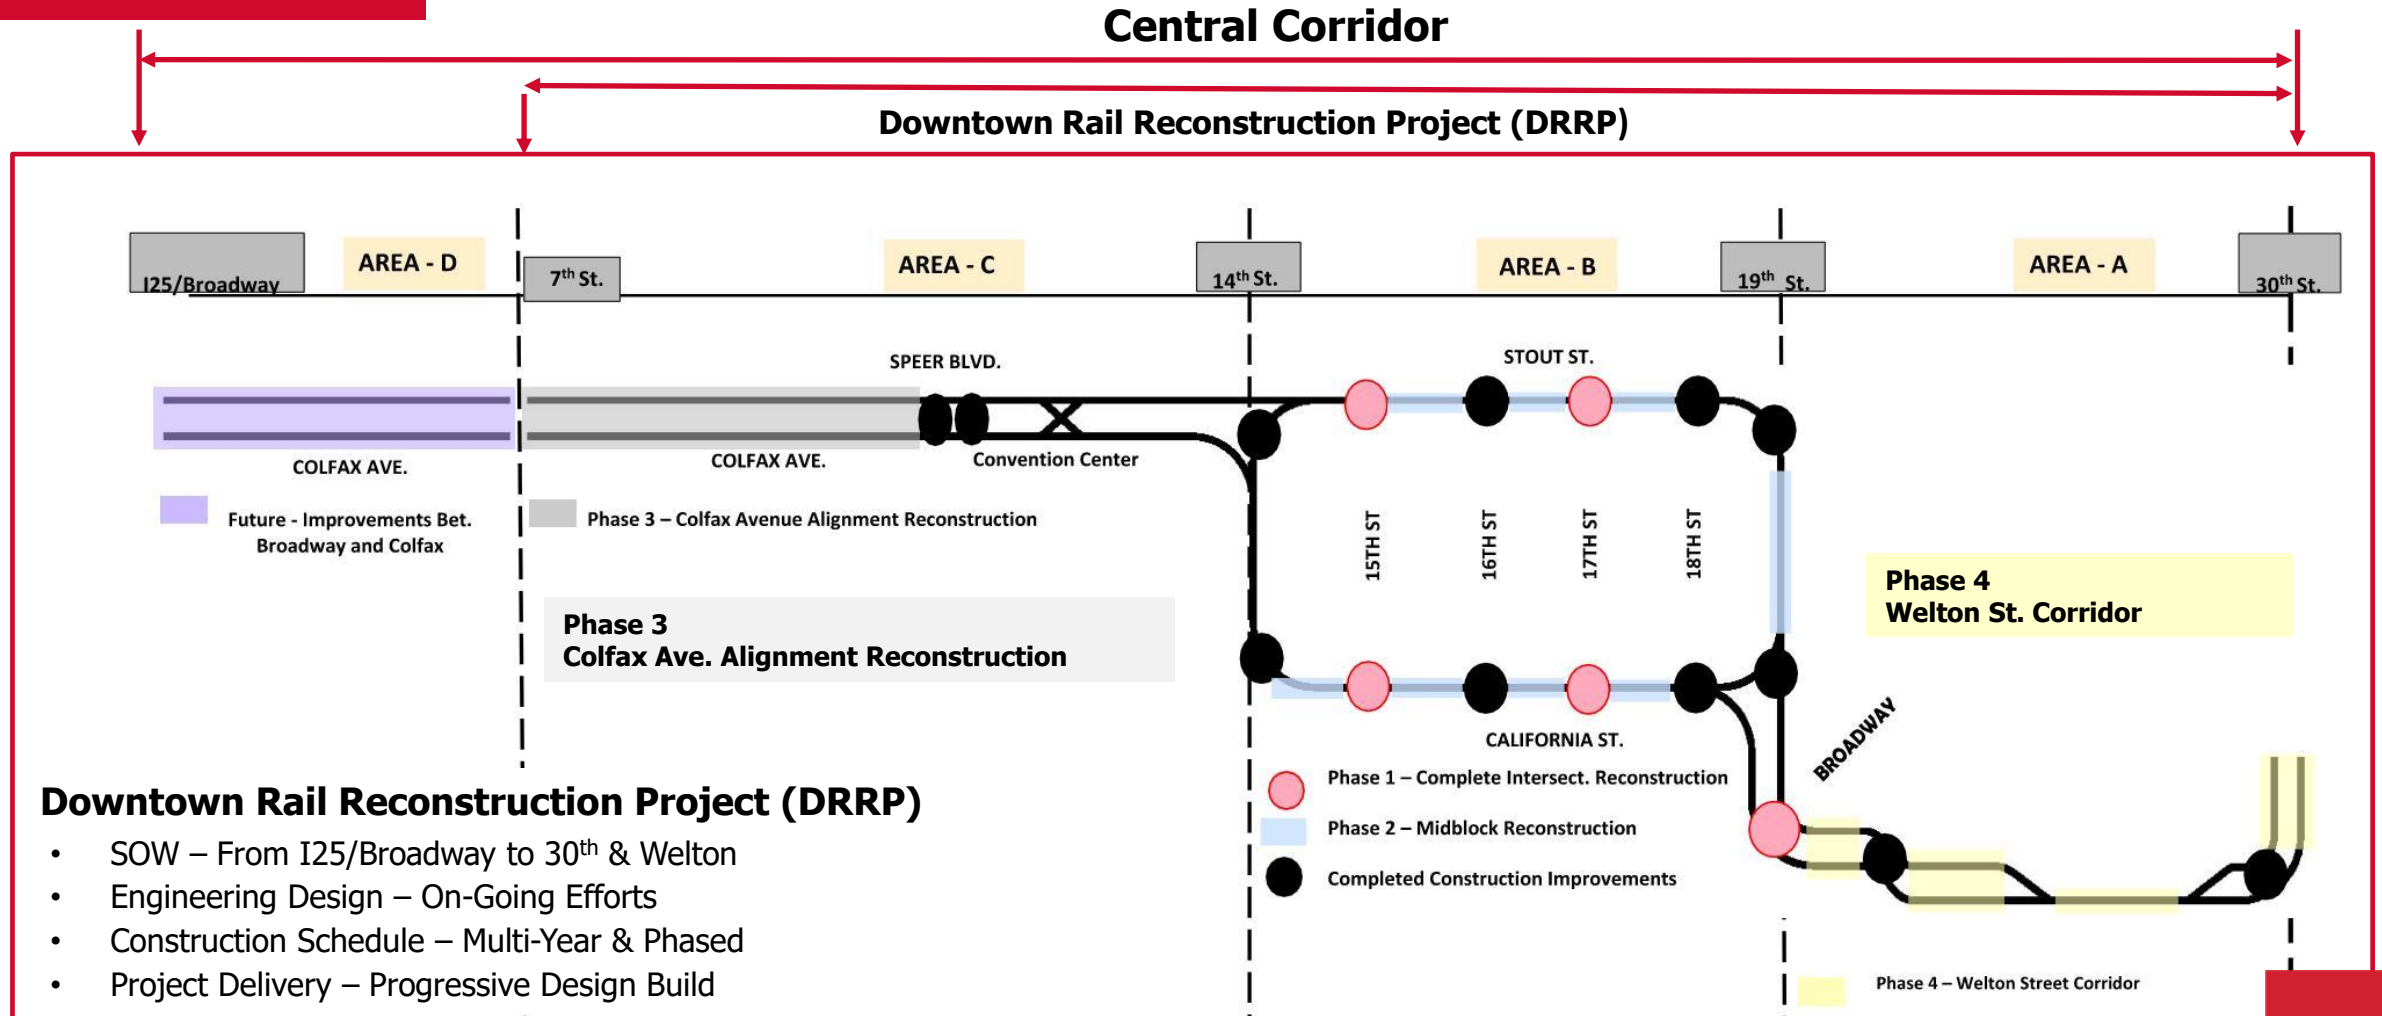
Central Corridor

Downtown Rail Reconstruction Project (DRRP)

I25/Broadway

AREA - D

7$^{th}$ St.

AREA - C

14$^{th}$ St.

AREA - B

19$^{th}$ St.

AREA - A

30$^{th}$ St.

SPEER BLVD.

STOUT ST.

COLFAX AVE.

COLFAX AVE.

Convention Center

Future - Improvements Bet. Broadway and Colfax

Phase 3 – Colfax Avenue Alignment Reconstruction

15TH ST

16TH ST

17TH ST

18TH ST

Phase 4
Welton St. Corridor

Phase 3
Colfax Ave. Alignment Reconstruction

CALIFORNIA ST.

BROADWAY

Phase 1 – Complete Intersect. Reconstruction

Phase 2 – Midblock Reconstruction

Completed Construction Improvements

Downtown Rail Reconstruction Project (DRRP)

• SOW – From I25/Broadway to 30$^{th}$ & Welton
• Engineering Design – On-Going Efforts
• Construction Schedule – Multi-Year & Phased
• Project Delivery – Progressive Design Build

Phase 4 – Welton Street Corridor